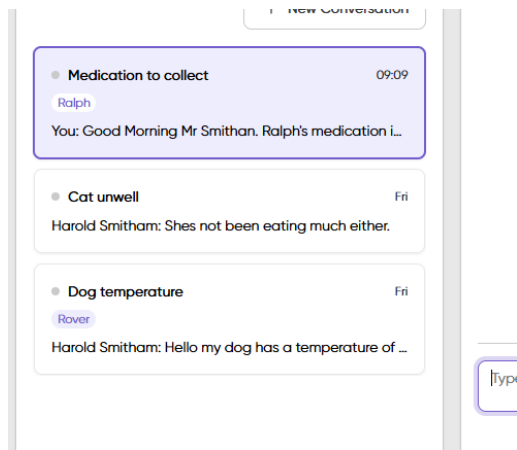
+ New Conversation

Medication to collect
09:09
Ralph
You: Good Morning Mr Smithan. Ralph's medication i...

Cat unwell
Fri
Harold Smitham: Shes not been eating much either.

Dog temperature
Fri
Rover
Harold Smitham: Hello my dog has a temperature of ...

Type